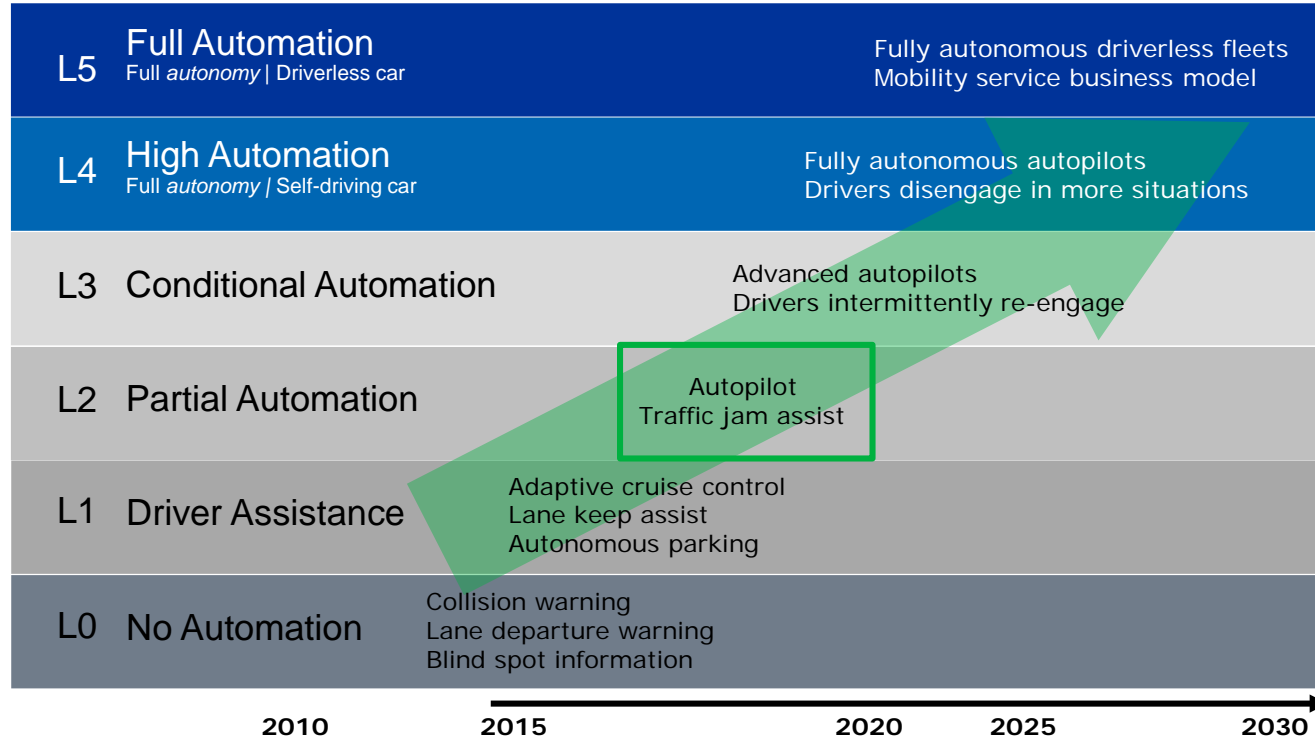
L5 Full Automation
Full *autonomy* | Driverless car

Fully autonomous driverless fleets
Mobility service business model

L4 High Automation
Full *autonomy* | Self-driving car

Fully autonomous autopilots
Drivers disengage in more situations

L3 Conditional Automation

Advanced autopilots
Drivers intermittently re-engage

L2 Partial Automation

Autopilot
Traffic jam assist

L1 Driver Assistance

Adaptive cruise control
Lane keep assist
Autonomous parking

L0 No Automation

Collision warning
Lane departure warning
Blind spot information

2010 2015 2020 2025 2030